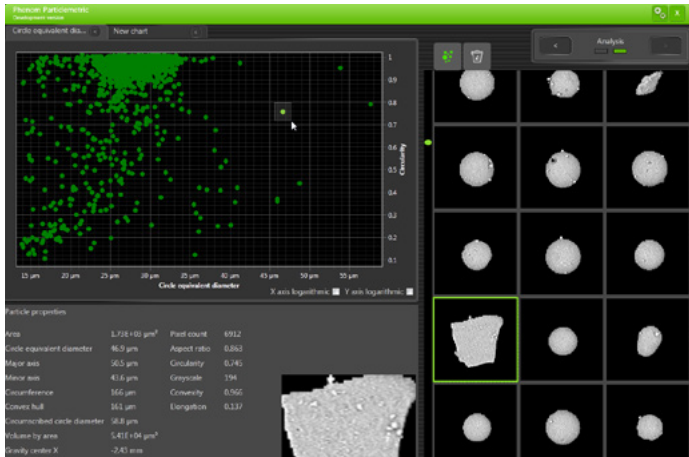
Phenom Particlemetric
Development version

Circle equivalent dia...
New chart

Analysis

1
0.9
0.8
0.7
0.6
0.5
0.4
0.3
0.2
0.1
Circularity

15 µm
20 µm
25 µm
30 µm
35 µm
40 µm
45 µm
50 µm
55 µm
Circle equivalent diameter

X axis logarithmic
Y axis logarithmic

Particle properties

| | | | |
|---|---|---|---|
| Area | 1.73E+03 µm² | Pixel count | 6912 |
| Circle equivalent diameter | 46.9 µm | Aspect ratio | 0.863 |
| Major axis | 50.5 µm | Circularity | 0.745 |
| Minor axis | 43.6 µm | Greyscale | 194 |
| Circumference | 166 µm | Convexity | 0.966 |
| Convex hull | 161 µm | Elongation | 0.137 |
| Circumscribed circle diameter | 58.8 µm | | |
| Volume by area | 5.41E+04 µm³ | | |
| Gravity centre X | -2.43 mm | | |